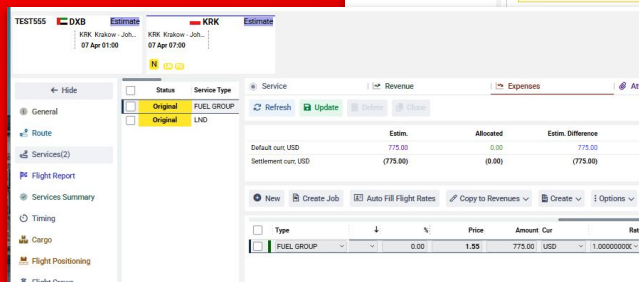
TEST555 DXB Estimate
KRK Krakow - Joh...
07 Apr 01:00

KRK Estimate
KRK Krakow - Joh...
07 Apr 07:00
N

← Hide
General
Route
Services(2)
Flight Report
Services Summary
Timing
Cargo
Flight Positioning

| | Status | Service Type |
|---|---|---|
| | Original | FUEL GROUP |
| | Original | LND |

Service | Revenue | Expenses | At

Refresh | Update | Delete | Close

| | Estim. | Allocated | Estim. Difference |
|---|---|---|---|
| Default curr, USD | 775.00 | 0.00 | 775.00 |
| Settlement curr, USD | (775.00) | (0.00) | (775.00) |

New | Create Job | Auto Fill Flight Rates | Copy to Revenues | Create | Options

| | Type | ↓ | % | Price | Amount | Cur | Rat |
|---|---|---|---|---|---|---|---|
| | FUEL GROUP | | 0.00 | 1.55 | 775.00 | USD | 1.000000000 |